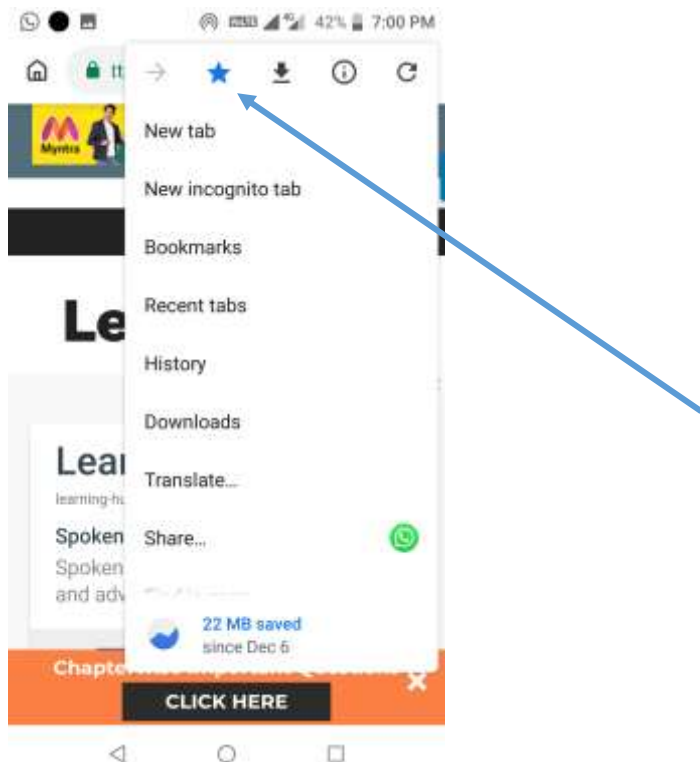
42% 7:00 PM

tt

Myntra

New tab

New incognito tab

Bookmarks

Recent tabs

History

Downloads

Translate...

Share...

22 MB saved
since Dec 6

Le

Lear
learning-hu

Spoken
Spoken
and adv

Chapte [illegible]

CLICK HERE